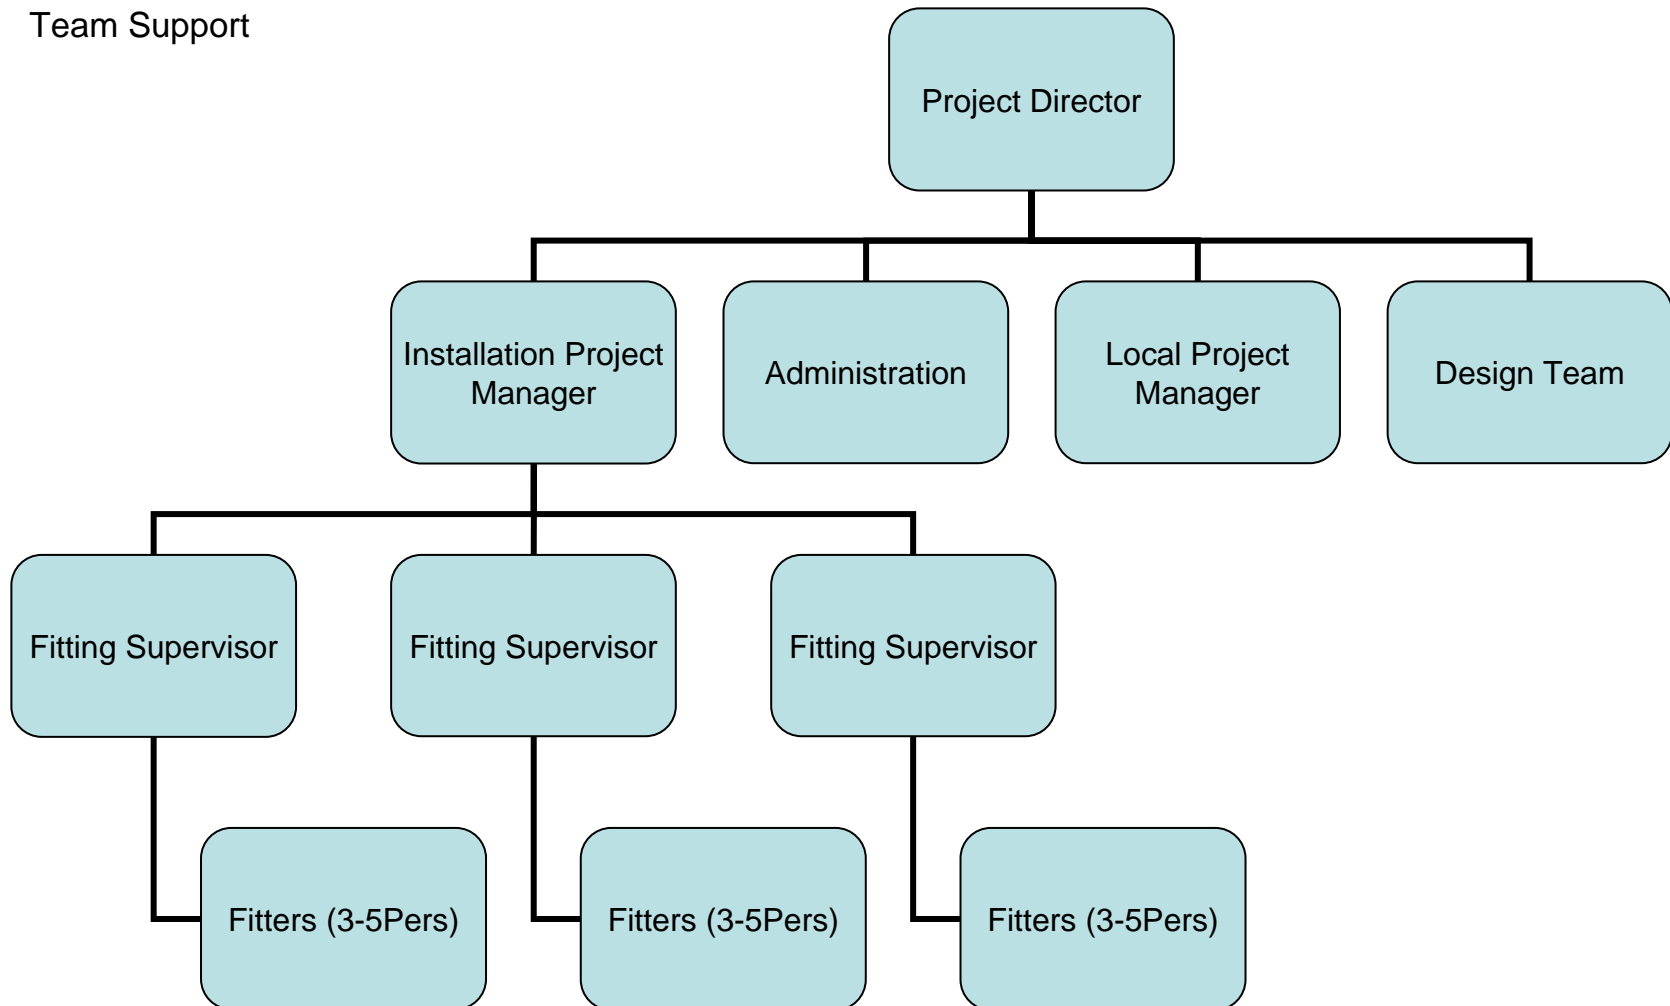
Team Support

Project Director

Installation Project Manager

Administration

Local Project Manager

Design Team

Fitting Supervisor

Fitting Supervisor

Fitting Supervisor

Fitters (3-5Pers)

Fitters (3-5Pers)

Fitters (3-5Pers)